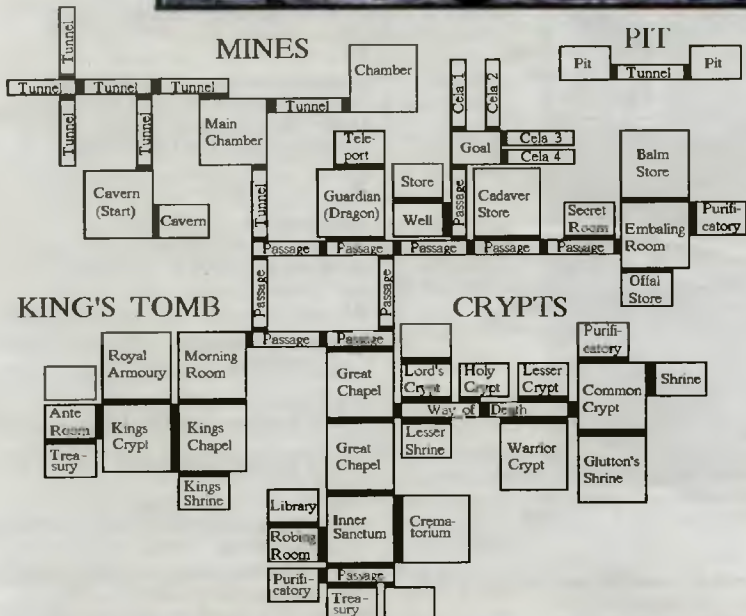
MINES

PIT

Tunnel
Tunnel
Tunnel
Tunnel
Tunnel
Tunnel
Tunnel
Chamber
Main Chamber
Cavern (Start)
Cavern
Tunnel
Tele-port
Guardian (Dragon)
Store
Well
Passage
Cela 1
Cela 2
Goal
Cela 3
Cela 4
Cadaver Store
Pit
Tunnel
Pit
Balm Store
Secret Room
Embaling Room
Purifi-catory
Offal Store
Passage
Passage
Passage
Passage
Passage

KING'S TOMB

CRYPTS

Passage
Passage
Passage
Passage
Royal Armoury
Morning Room
Ante Room
Kings Crypt
Kings Chapel
Trea-sury
Kings Shrine
Great Chapel
Great Chapel
Lord's Crypt
Holy Crypt
Lesser Crypt
Way of Death
Lesser Shrine
Warrior Crypt
Purifi-catory
Common Crypt
Shrine
Glutton's Shrine
Library
Robing Room
Inner Sanctum
Crema-torium
Purifi-catory
Passage
Trea-sury